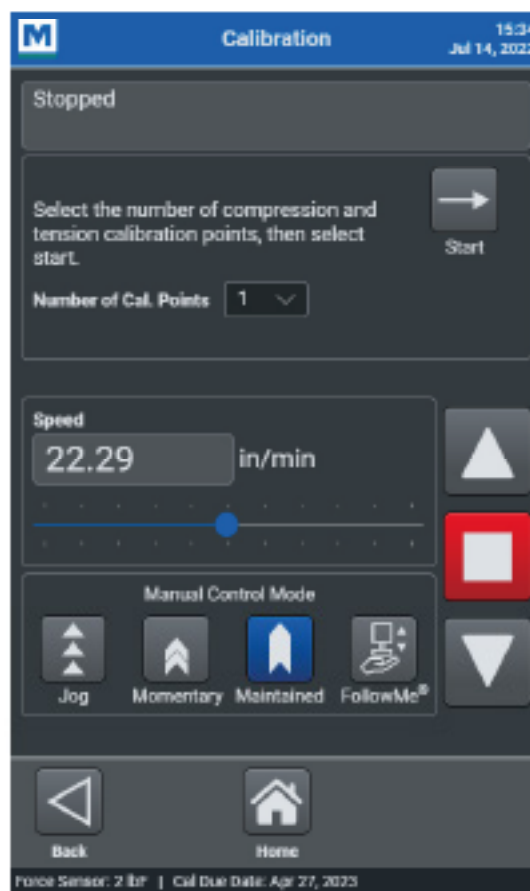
M
Calibration
15:3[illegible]
Jul 14, 202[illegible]

Stopped

Select the number of compression and tension calibration points, then select start.

Start

Number of Cal. Points 1

Speed
22.29 in/min

Manual Control Mode
Jog
Momentary
Maintained
FollowMe®

Back
Home

Force Sensor: 2 lbf | Cal Due Date: Apr 27, 2023